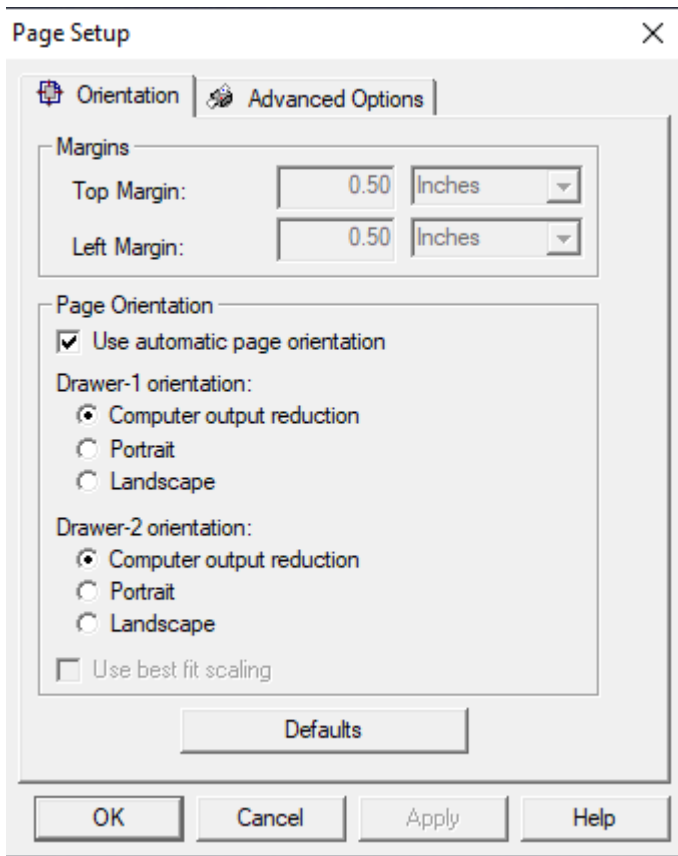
Page Setup
X

Orientation | Advanced Options

Margins
Top Margin: 0.50 Inches
Left Margin: 0.50 Inches

Page Orientation
Use automatic page orientation
Drawer-1 orientation:
Computer output reduction
Portrait
Landscape
Drawer-2 orientation:
Computer output reduction
Portrait
Landscape
Use best fit scaling

Defaults

OK
Cancel
Apply
Help